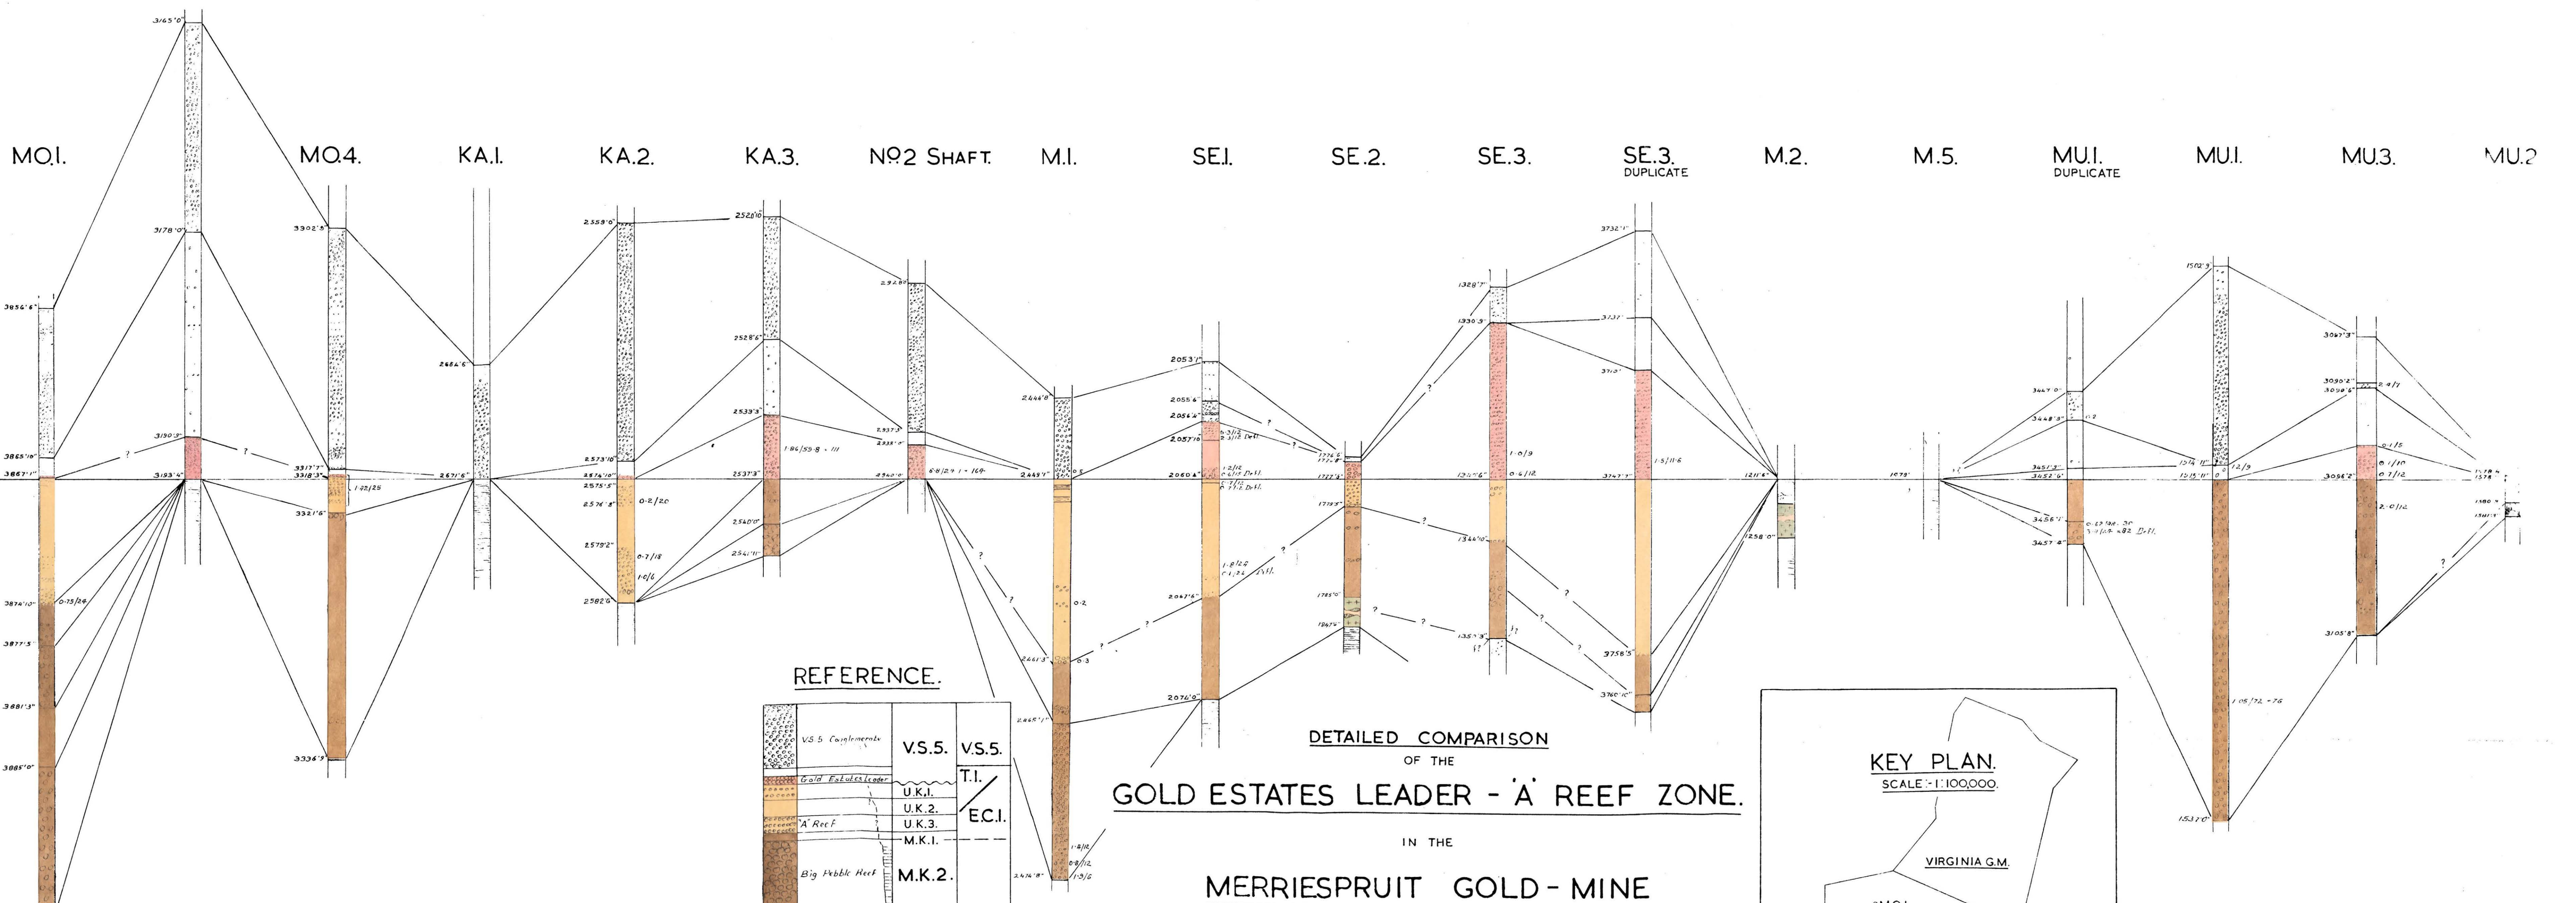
MO.I. MO.4. KA.I. KA.2. KA.3. Nº2 SHAFT. M.I. SE.I. SE.2. SE.3. SE.3. DUPLICATE M.2. M.5. MU.I. DUPLICATE MU.I. MU.3. MU.2

3165'0"
3178'0"
3190'3"
3193'4"
3856'6"
3865'10"
3867'1"
3874'10"
3877'5"
3881'3"
3885'0"
0-75/26
3302'5"
3317'7"
3318'3"
3321'6"
3336'7"
1-22/25
2664'6"
2671'6"
2559'0"
2573'10"
2574'10"
2575'5"
2576'8"
2579'2"
2582'6"
0-2/20
0-7/18
1-0/6
2528'10"
2528'6"
2533'3"
2537'3"
2540'0"
2541'11"
1-96/55.8 = 111
2928'0"
2937'3"
2938'0"
2940'0"
6-8/29.1 = 169
2444'8"
2449'7"
2461'3"
2465'1"
2474'8"
0-2
0-3
1-8/12
6-8/12
1-3/6
2053'1"
2055'6"
2056'6"
2057'10"
2060'4"
2067'6"
2076'0"
1-2/12
1-8/12
1771'6"
1773'5"
1785'0"
1787'6"
1328'7"
1330'9"
1344'0"
1353'3"
1-0/9
0-6/12
3732'1"
3737'
3743'
3747'7"
3758'5"
3760'0"
1-5/11-6
1211'6"
1238'0"
1079'
3447'0"
3448'8"
3451'3"
3451'6"
3456'1"
3457'8"
1510'3"
1514'11"
1515'11"
1537'0"
12/3
1-05/72 = 76
3087'3"
3090'2"
3090'6"
3096'2"
3105'8"
2-4/7
0-1/5
0-1/10
0-7/12
2-0/12
1580
1581

REFERENCE.
| V.S.5 Conglomerate | V.S.5. | V.S.5. |
|---|---|---|
| Gold Estates Leader | | T.I. |
| | U.K.I. | |
| | U.K.2. | E.C.I. |
| "A" Reef | U.K.3. | |
| | M.K.I. | |
| Big Pebble Reef | M.K.2. | |

DETAILED COMPARISON
OF THE
GOLD ESTATES LEADER - 'A' REEF ZONE.
IN THE
MERRIESPRUIT GOLD - MINE

KEY PLAN.
SCALE :- 1:100,000.
VIRGINIA G.M.